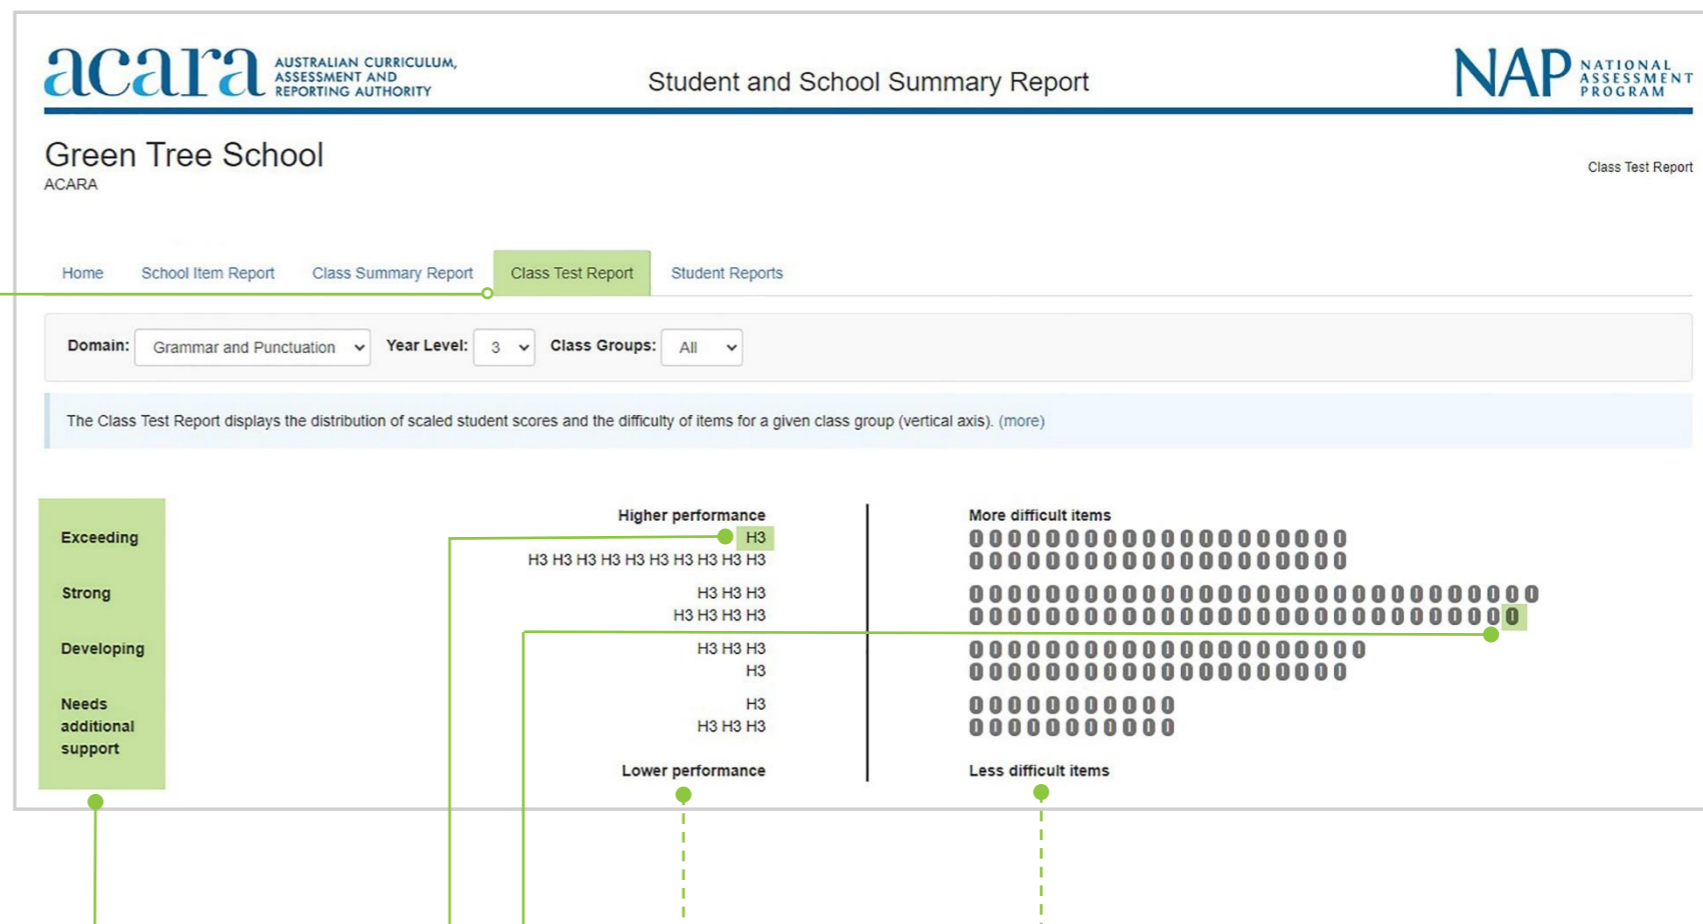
acara AUSTRALIAN CURRICULUM, ASSESSMENT AND REPORTING AUTHORITY

Student and School Summary Report

NAP NATIONAL ASSESSMENT PROGRAM

Green Tree School
ACARA

Class Test Report

Home School Item Report Class Summary Report Class Test Report Student Reports

Domain: Grammar and Punctuation Year Level: 3 Class Groups: All

The Class Test Report displays the distribution of scaled student scores and the difficulty of items for a given class group (vertical axis). (more)

Exceeding

Strong

Developing

Needs additional support

Higher performance

H3
H3 H3 H3 H3 H3 H3 H3 H3 H3 H3
H3 H3 H3
H3 H3 H3 H3
H3 H3 H3
H3
H3
H3 H3 H3

Lower performance

More difficult items

Less difficult items